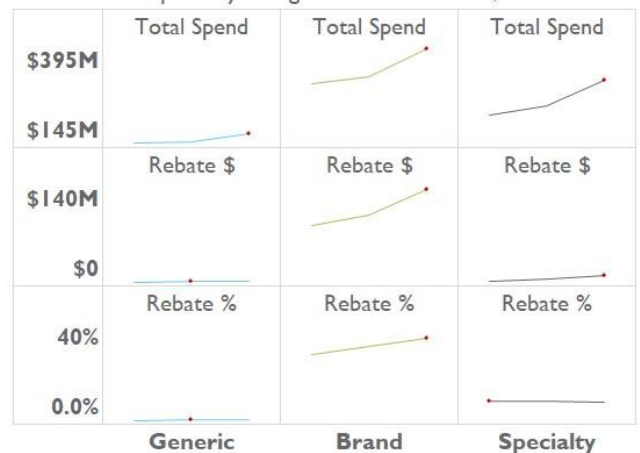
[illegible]

| | | | |
|---|---|---|---|
| \$395M<br>\$145M | Total Spend | Total Spend | Total Spend |
| \$140M<br>\$0 | Rebate \$ | Rebate \$ | Rebate \$ |
| 40%<br>0.0% | Rebate % | Rebate % | Rebate % |
| | Generic | Brand | Specialty |